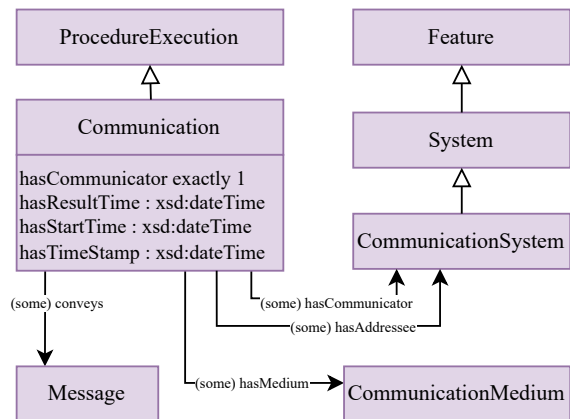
ProcedureExecution

Feature

Communication

System

hasCommunicator exactly 1
hasResultTime : xsd:dateTime
hasStartTime : xsd:dateTime
hasTimeStamp : xsd:dateTime

CommunicationSystem

(some) conveys

(some) hasCommunicator

(some) hasAddressee

Message

(some) hasMedium

CommunicationMedium